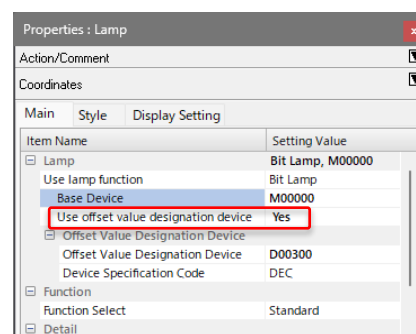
Properties : Lamp

Action/Comment

Coordinates

Main | Style | Display Setting

| Item Name | Setting Value |
|---|---|
| ⊟ Lamp | Bit Lamp, M00000 |
| Use lamp function | Bit Lamp |
| Base Device | M00000 |
| Use offset value designation device | Yes |
| ⊟ Offset Value Designation Device | |
| Offset Value Designation Device | D00300 |
| Device Specification Code | DEC |
| ⊟ Function | |
| Function Select | Standard |
| ⊟ Detail | |